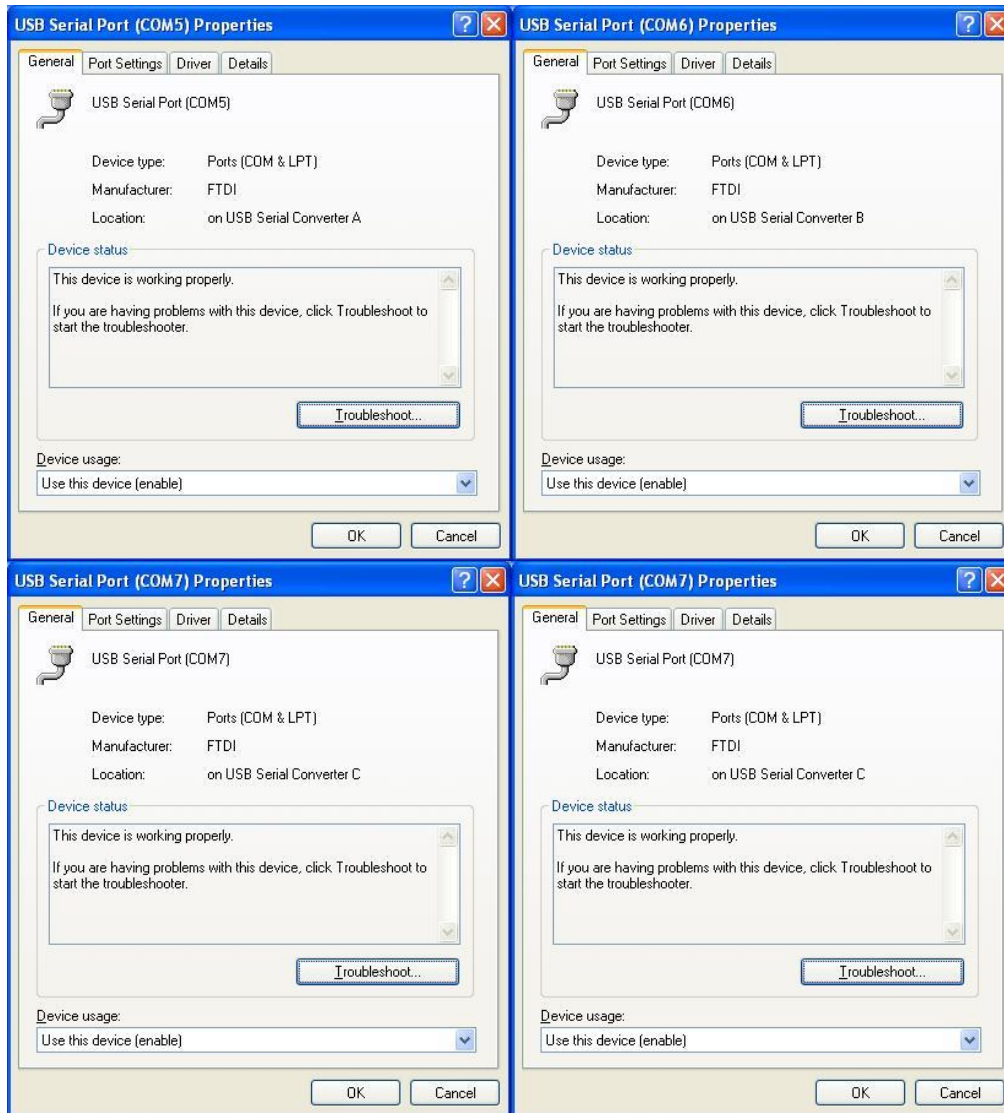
USB Serial Port (COM5) Properties

General | Port Settings | Driver | Details

USB Serial Port (COM5)

Device type: Ports (COM & LPT)
Manufacturer: FTDI
Location: on USB Serial Converter A

Device status

This device is working properly.

If you are having problems with this device, click Troubleshoot to start the troubleshooter.

Troubleshoot...

Device usage:
Use this device (enable)

OK | Cancel

USB Serial Port (COM6) Properties

General | Port Settings | Driver | Details

USB Serial Port (COM6)

Device type: Ports (COM & LPT)
Manufacturer: FTDI
Location: on USB Serial Converter B

Device status

This device is working properly.

If you are having problems with this device, click Troubleshoot to start the troubleshooter.

Troubleshoot...

Device usage:
Use this device (enable)

OK | Cancel

USB Serial Port (COM7) Properties

General | Port Settings | Driver | Details

USB Serial Port (COM7)

Device type: Ports (COM & LPT)
Manufacturer: FTDI
Location: on USB Serial Converter C

Device status

This device is working properly.

If you are having problems with this device, click Troubleshoot to start the troubleshooter.

Troubleshoot...

Device usage:
Use this device (enable)

OK | Cancel

USB Serial Port (COM7) Properties

General | Port Settings | Driver | Details

USB Serial Port (COM7)

Device type: Ports (COM & LPT)
Manufacturer: FTDI
Location: on USB Serial Converter C

Device status

This device is working properly.

If you are having problems with this device, click Troubleshoot to start the troubleshooter.

Troubleshoot...

Device usage:
Use this device (enable)

OK | Cancel